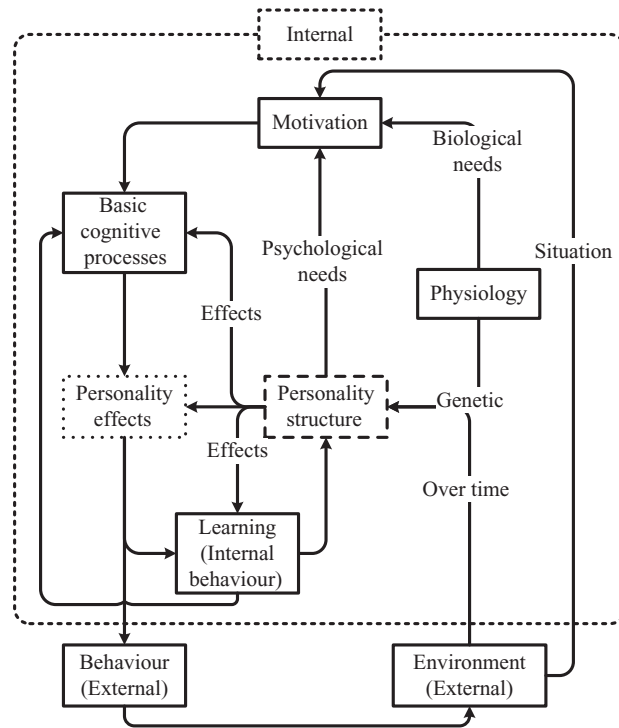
Internal

Motivation

Biological needs

Basic cognitive processes

Psychological needs

Situation

Physiology

Effects

Personality effects

Personality structure

Genetic

Effects

Over time

Learning (Internal behaviour)

Behaviour (External)

Environment (External)